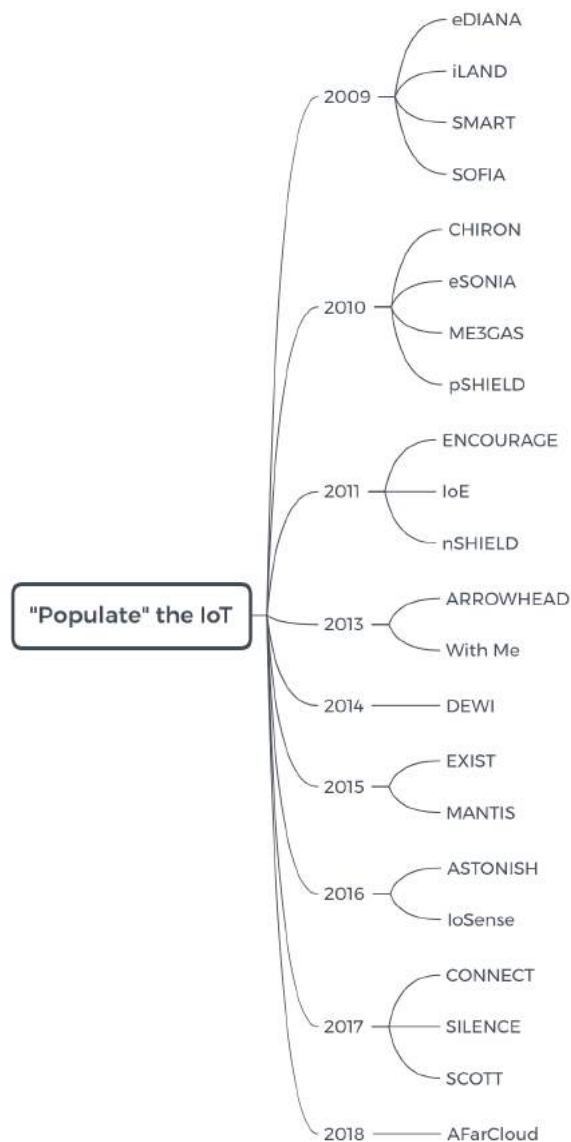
"Populate" the IoT

2009
eDIANA
iLAND
SMART
SOFIA

2010
CHIRON
eSONIA
ME3GAS
pSHIELD

2011
ENCOURAGE
IoE
nSHIELD

2013
ARROWHEAD
With Me

2014
DEWI

2015
EXIST
MANTIS

2016
ASTONISH
IoSense

2017
CONNECT
SILENCE
SCOTT

2018
AFarCloud